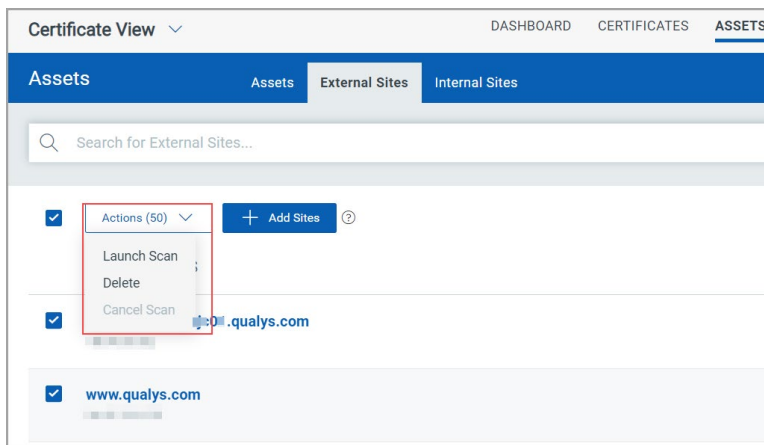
Certificate View

DASHBOARD CERTIFICATES ASSETS

Assets

Assets External Sites Internal Sites

Search for External Sites...

Actions (50)

Add Sites

Launch Scan
Delete
Cancel Scan

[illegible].qualys.com

www.qualys.com